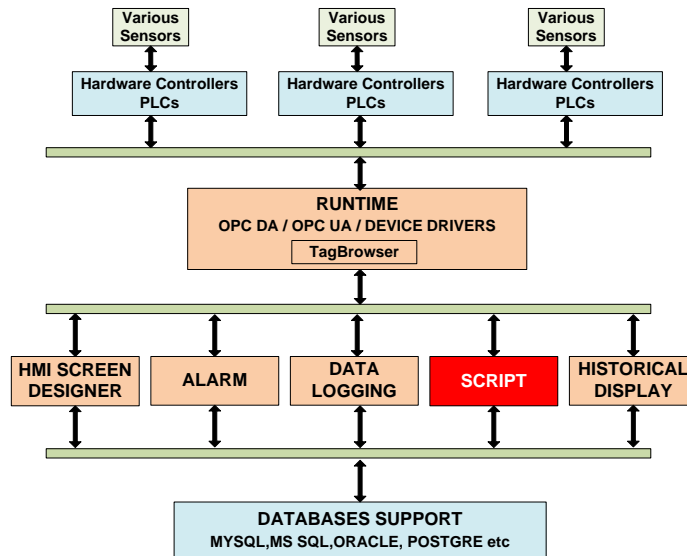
Various Sensors

Various Sensors

Various Sensors

Hardware Controllers PLCs

Hardware Controllers PLCs

Hardware Controllers PLCs

RUNTIME
OPC DA / OPC UA / DEVICE DRIVERS
TagBrowser

HMI SCREEN DESIGNER

ALARM

DATA LOGGING

SCRIPT

HISTORICAL DISPLAY

DATABASES SUPPORT
MYSQL,MS SQL,ORACLE, POSTGRE etc